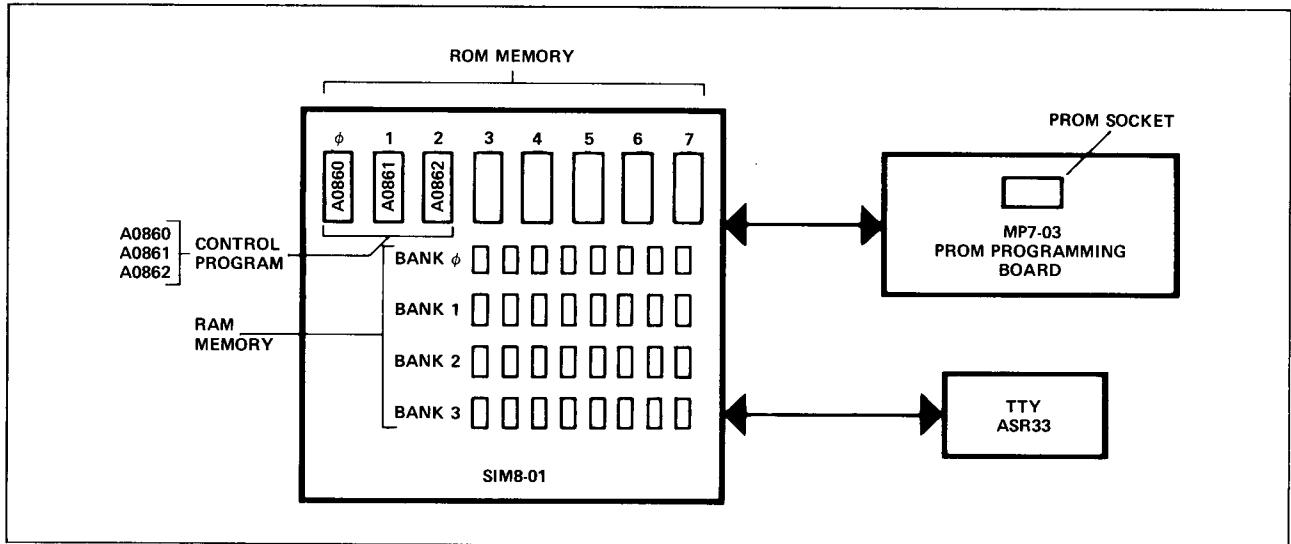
ROM MEMORY

$\phi$ 1 2 3 4 5 6 7

A0860 A0861 A0862

A0860
A0861
A0862

CONTROL PROGRAM

RAM MEMORY

BANK $\phi$

BANK 1

BANK 2

BANK 3

SIM8-01

PROM SOCKET

MP7-03
PROM PROGRAMMING
BOARD

TTY
ASR33